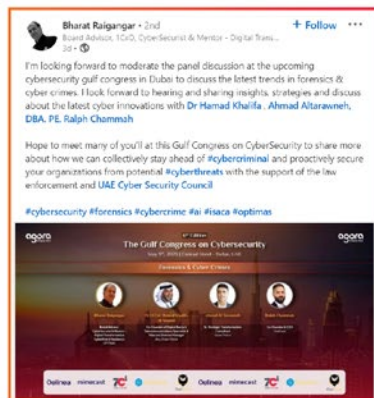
Bharat Raigangar • 2nd
Board Advisor, 1CxO, CyberSecurist & Mentor - Digital Trans...
3d •

+ Follow •••

I'm looking forward to moderate the panel discussion at the upcoming cybersecurity gulf congress in Dubai to discuss the latest trends in forensics & cyber crimes. I look forward to hearing and sharing insights, strategies and discuss about the latest cyber innovations with Dr Hamad Khalifa , Ahmad Altarawneh, DBA, PE, Ralph Chammah

Hope to meet many of you'll at this Gulf Congress on CyberSecurity to share more about how we can collectively stay ahead of #cybercriminal and proactively secure your organizations from potential #cyberthreats with the support of the law enforcement and UAE Cyber Security Council

#cybersecurity #forensics #cybercrime #ai #isaca #optimas

agora
agora
The Gulf Congress on Cybersecurity
Forensics & Cyber Crimes
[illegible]
Optimus mimecast 7C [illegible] Optimus mimecast 7C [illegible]